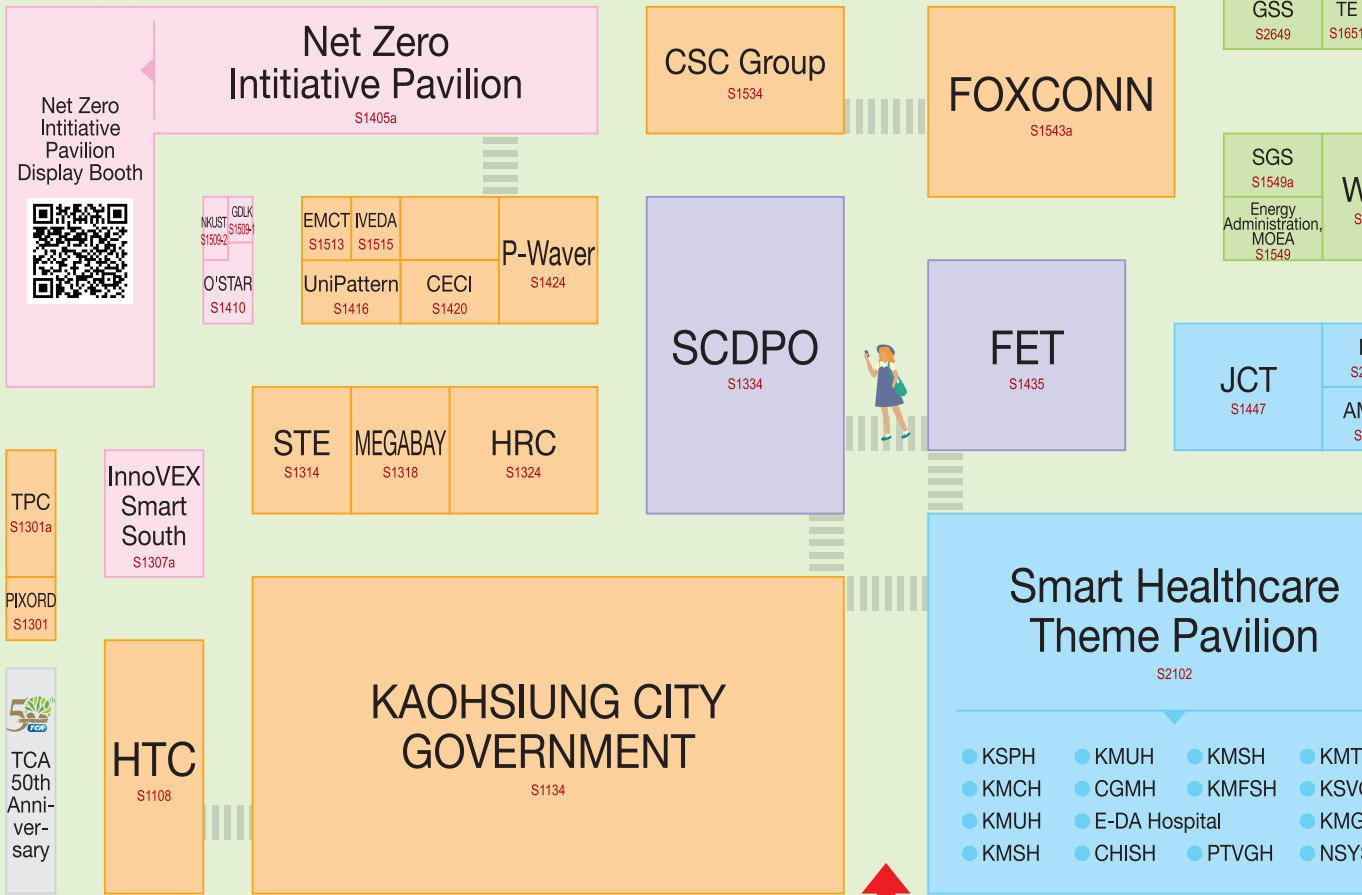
Net Zero Intitiative Pavilion
S1405a

Net Zero Intitiative Pavilion Display Booth

CSC Group
S1534

FOXCONN
S1543a

GSS
S2649

TE
S1651

SGS
S1549a

W
S

Energy Administration, MOEA
S1549

NKUST
S1509-2

GDLK
S1509-1

O'STAR
S1410

EMCT
S1513

IVEDA
S1515

P-Waver
S1424

UniPattern
S1416

CECI
S1420

SCDPO
S1334

FET
S1435

JCT
S1447

S2

AN
S

STE
S1314

MEGABAY
S1318

HRC
S1324

TPC
S1301a

PIXORD
S1301

InnoVEX Smart South
S1307a

Smart Healthcare Theme Pavilion
S2102

KSPH
KMCH
KMUH
KMSH

KMUH
CGMH
E-DA Hospital
CHISH

KMSH
KMFSH
PTVGH

KMT
KSVC
KMG
NSY

50th
TCA

TCA 50th Anniversary

HTC
S1108

KAOHSIUNG CITY GOVERNMENT
S1134